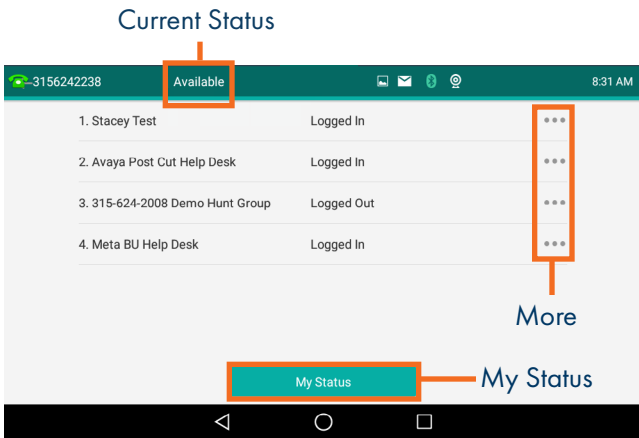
Current Status

-3156242238 Available 8:31 AM

1. Stacey Test Logged In •••

2. Avaya Post Cut Help Desk Logged In •••

3. 315-624-2008 Demo Hunt Group Logged Out •••

4. Meta BU Help Desk Logged In •••

More

My Status

My Status